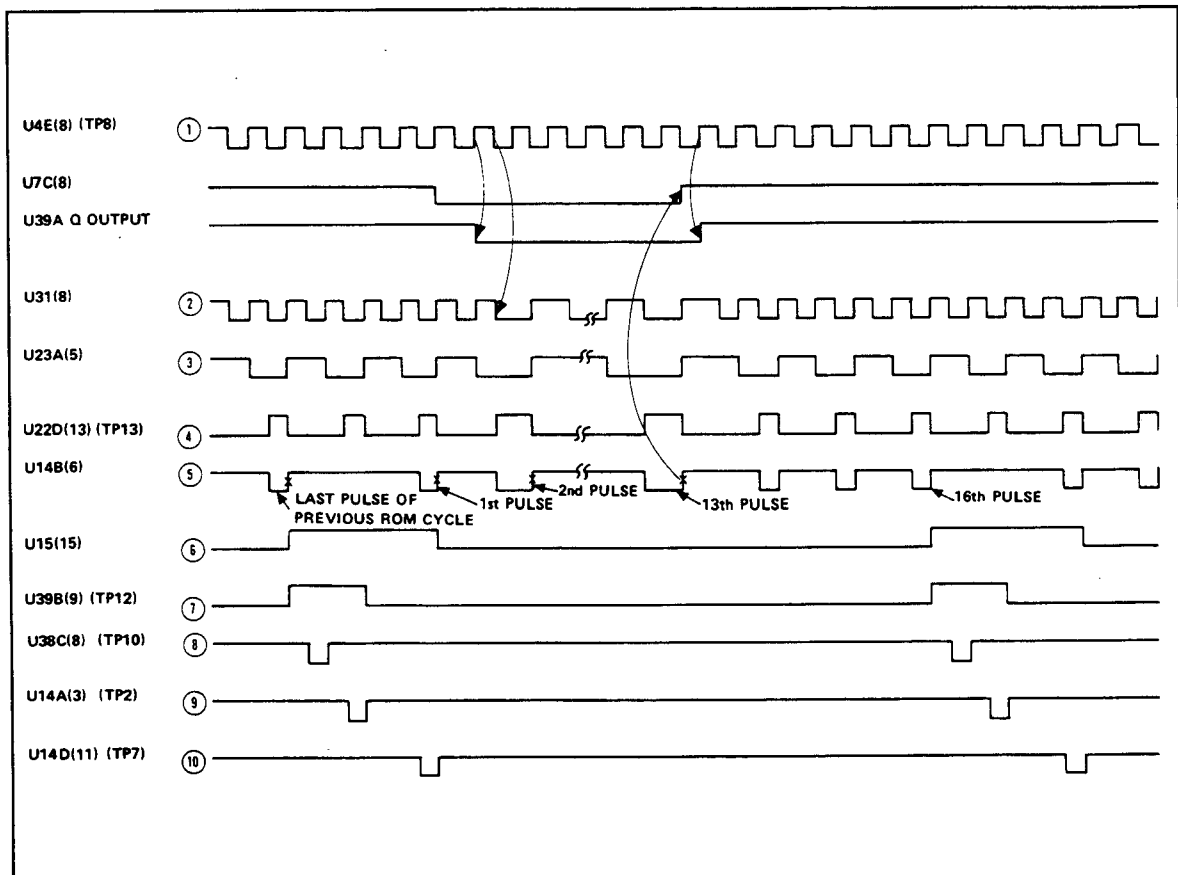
U4E(8) (TP8)
①
U7C(8)
U39A Q OUTPUT
U31(8)
②
U23A(5)
③
U22D(13) (TP13)
④
U14B(6)
⑤
LAST PULSE OF PREVIOUS ROM CYCLE
1st PULSE
2nd PULSE
13th PULSE
16th PULSE
U15(15)
⑥
U39B(9) (TP12)
⑦
U38C(8) (TP10)
⑧
U14A(3) (TP2)
⑨
U14D(11) (TP7)
⑩